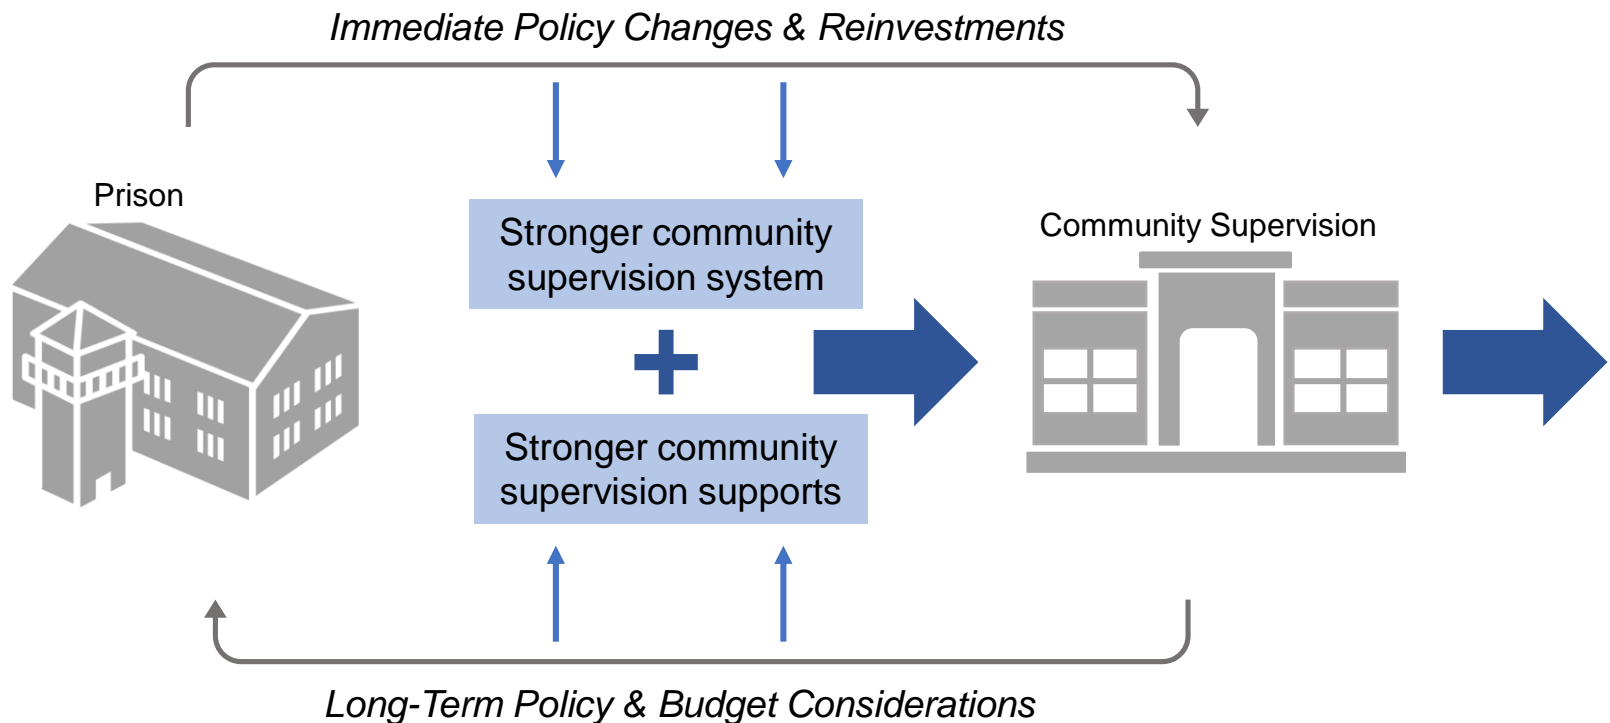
*Immediate Policy Changes & Reinvestments*

Prison

Stronger community supervision system

+

Stronger community supervision supports

Community Supervision

*Long-Term Policy & Budget Considerations*